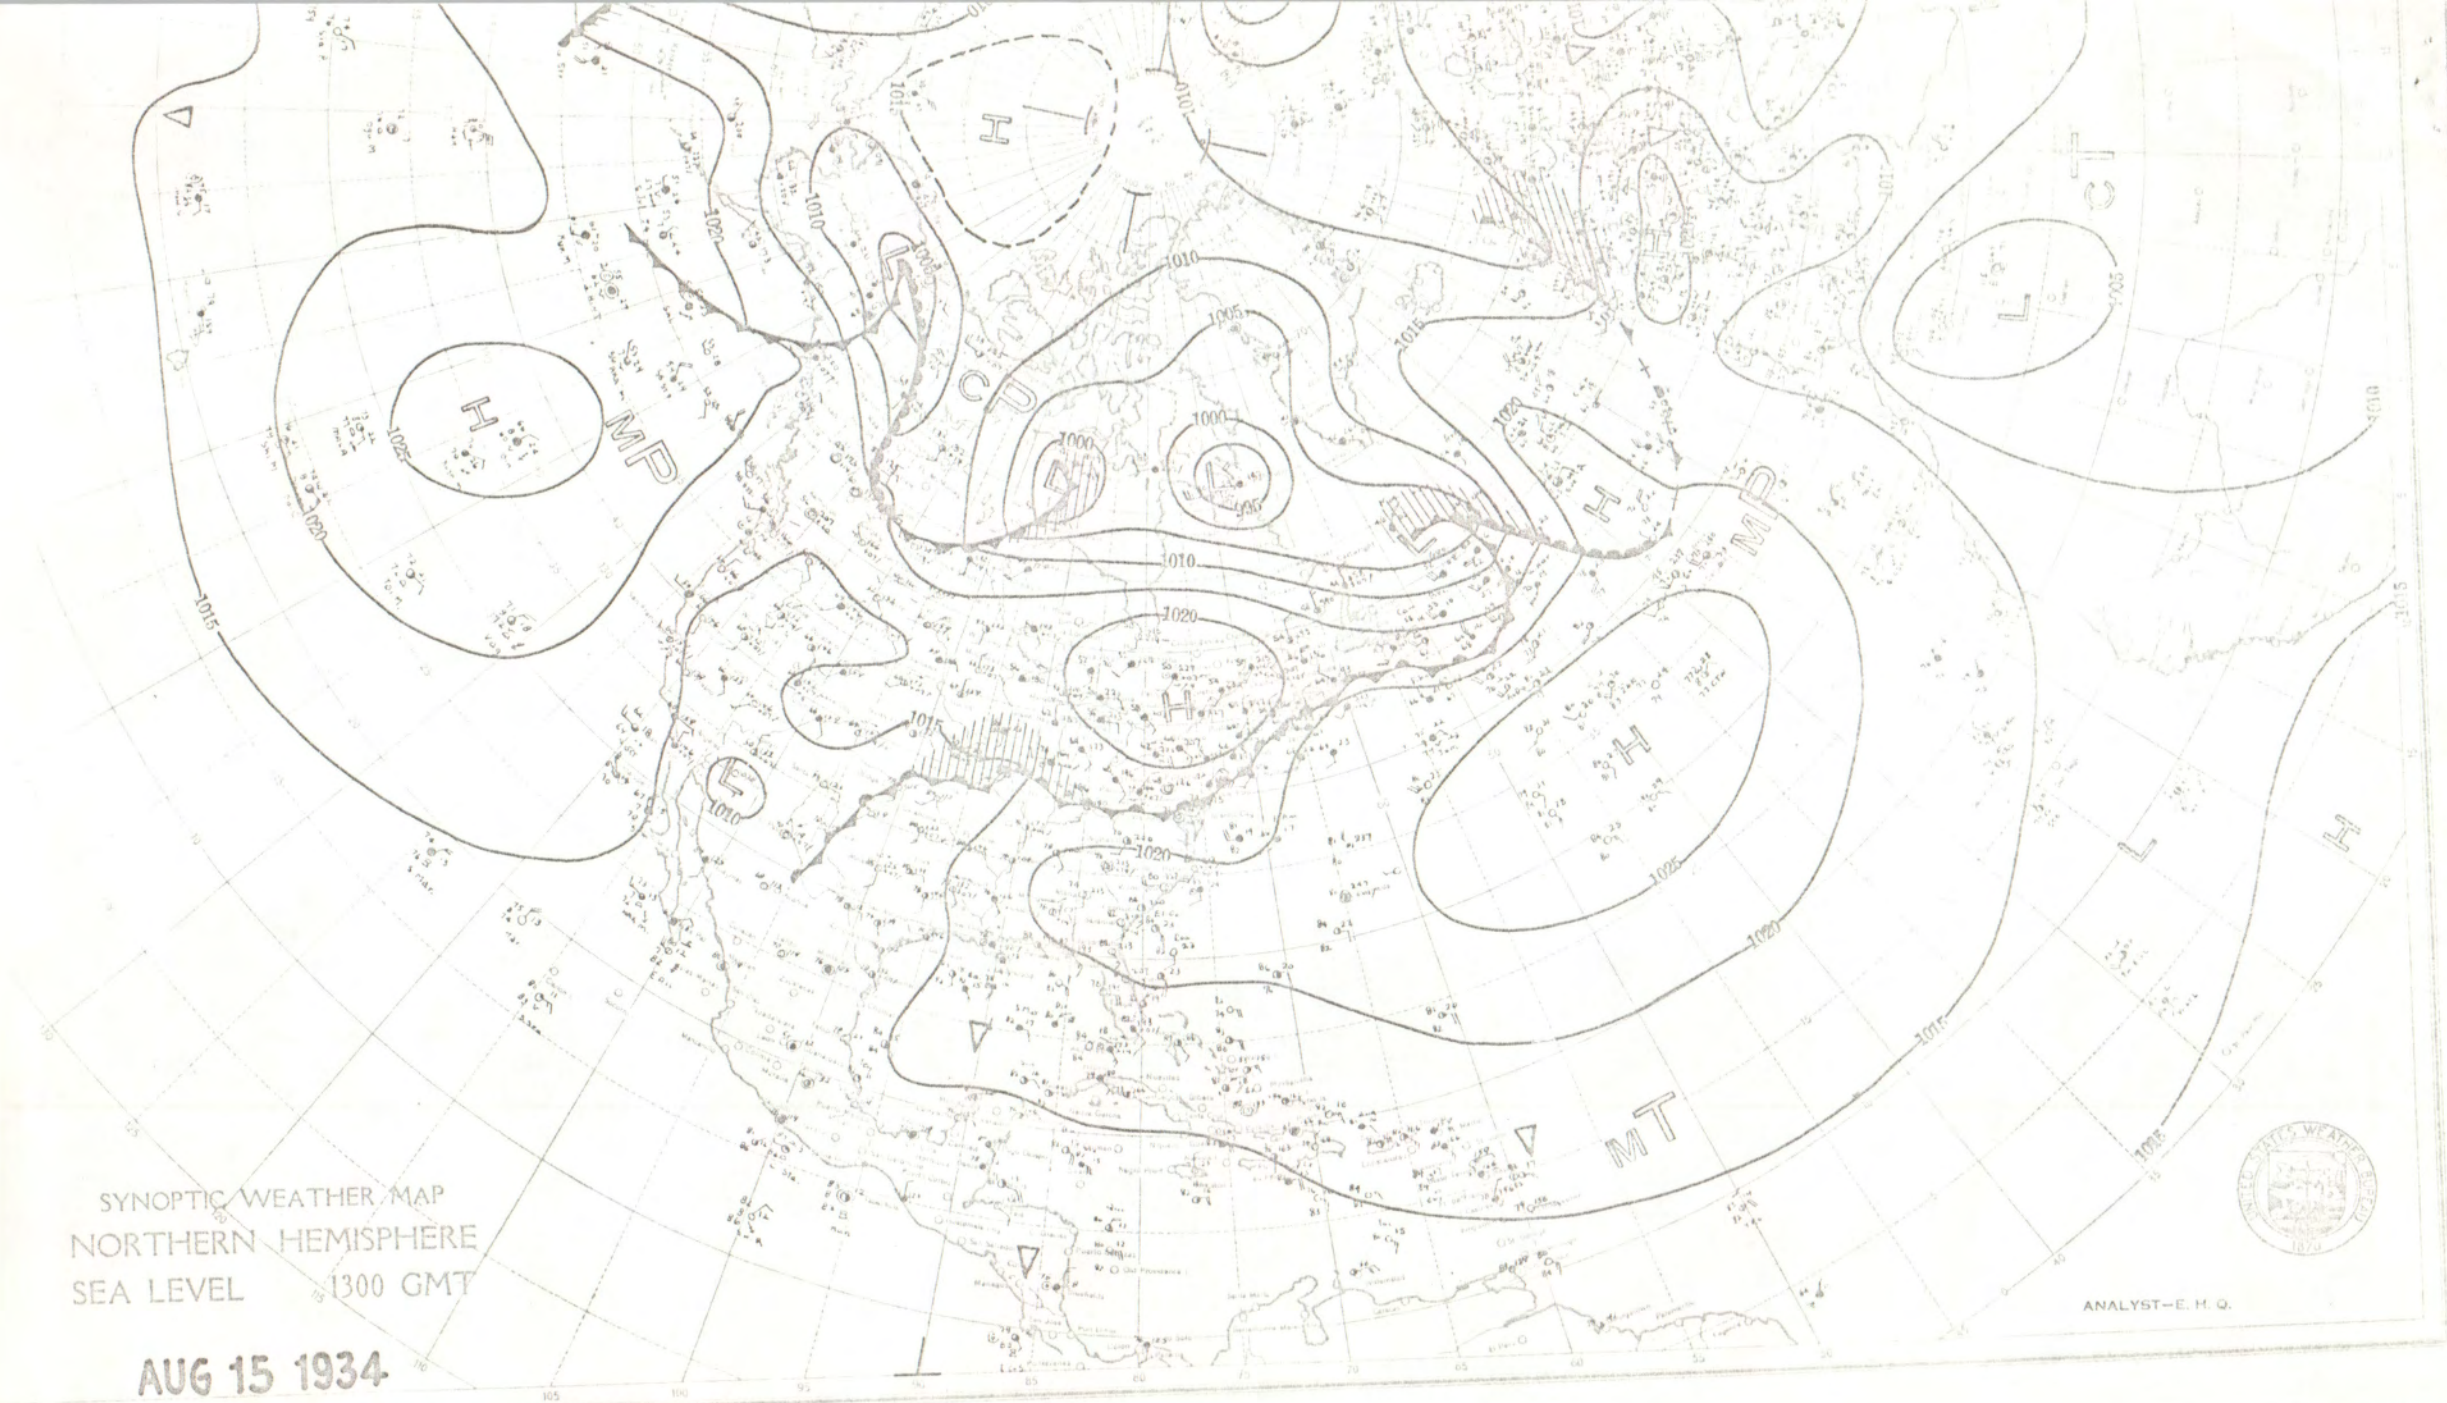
SYNOPTIC WEATHER MAP
NORTHERN HEMISPHERE
SEA LEVEL 1300 GMT

AUG 15 1934

ANALYST—E. H. Q.

UNITED STATES WEATHER BUREAU 1870

H
MP
L
CP
H
L
L
H
MP
H
H
L
CT
L
H
MT
L
L
H

1025
1020
1015
1010
1005
1000
995
1010
1020
1015
1010
1020
1025
1020
1015
1015
1015
1010